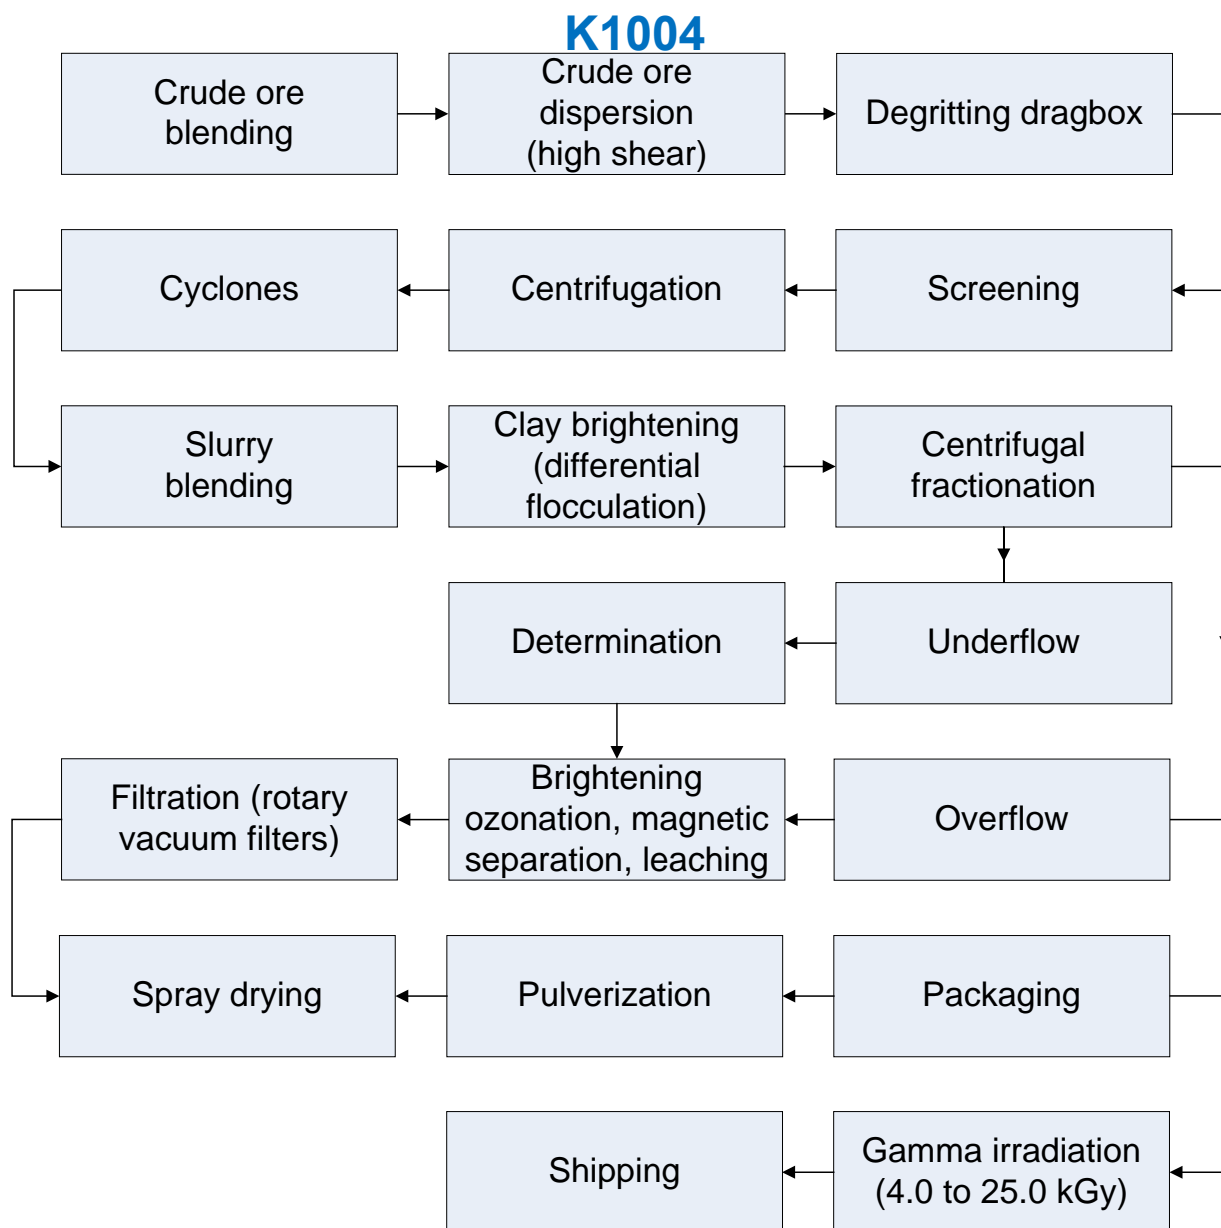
K1004

Crude ore blending

Crude ore dispersion (high shear)

Degritting dragbox

Screening

Centrifugation

Cyclones

Slurry blending

Clay brightening (differential flocculation)

Centrifugal fractionation

Underflow

Determination

Brightening ozonation, magnetic separation, leaching

Overflow

Filtration (rotary vacuum filters)

Spray drying

Pulverization

Packaging

Gamma irradiation (4.0 to 25.0 kGy)

Shipping